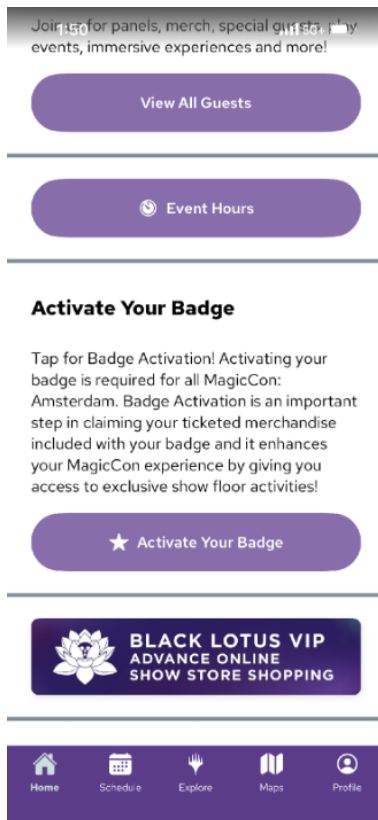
1:50

Join us for panels, merch, special guests, play events, immersive experiences and more!

View All Guests

Event Hours

Activate Your Badge

Tap for Badge Activation! Activating your badge is required for all MagicCon: Amsterdam. Badge Activation is an important step in claiming your ticketed merchandise included with your badge and it enhances your MagicCon experience by giving you access to exclusive show floor activities!

Activate Your Badge

BLACK LOTUS VIP
ADVANCE ONLINE
SHOW STORE SHOPPING

Home Schedule Explore Maps Profile